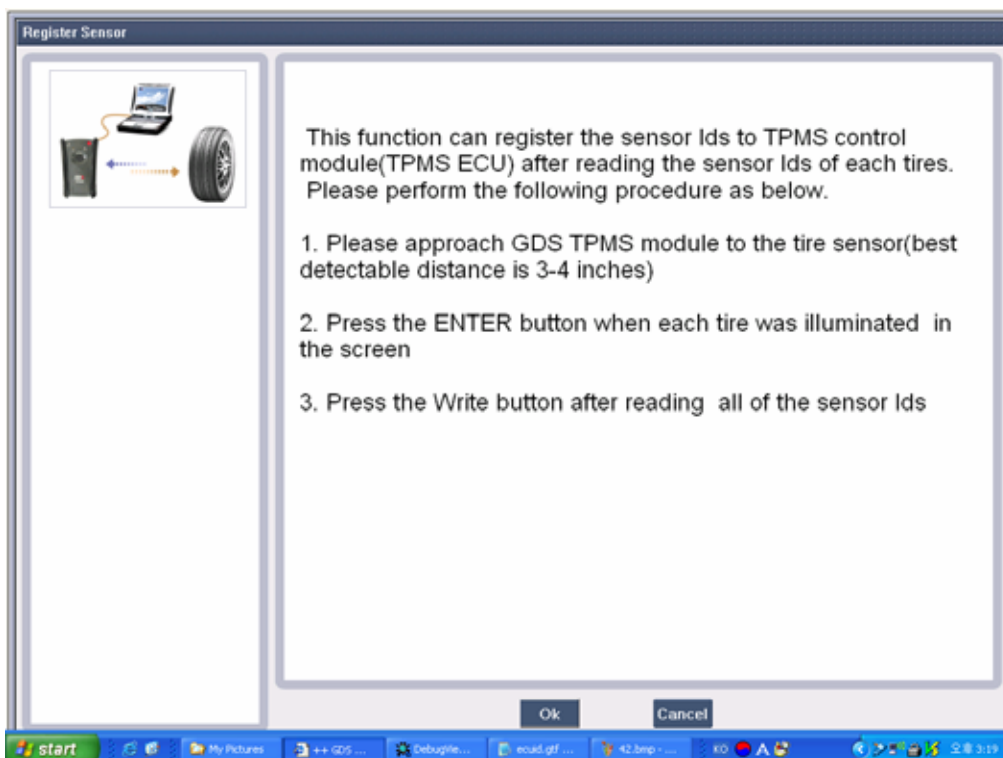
Register Sensor

This function can register the sensor Ids to TPMS control module(TPMS ECU) after reading the sensor Ids of each tires.
Please perform the following procedure as below.

1. Please approach GDS TPMS module to the tire sensor(best detectable distance is 3-4 inches)

2. Press the ENTER button when each tire was illuminated in the screen

3. Press the Write button after reading all of the sensor Ids

Ok
Cancel

start
My Pictures
++ GDS ...
DebugVie...
ecuid.gtf ...
42.bmp - ...
KO
A
오후 3:19